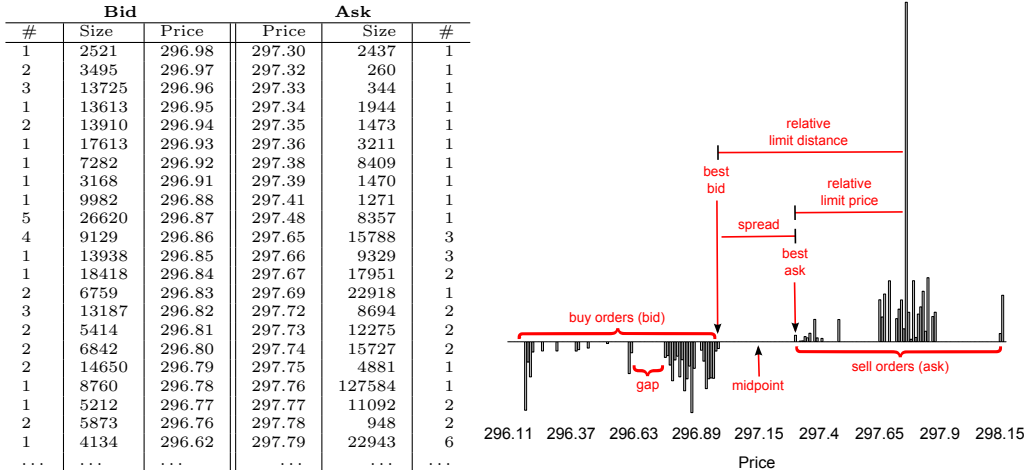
| # | Size | Price | Price | Size | # |
|---|---|---|---|---|---|
| | **Bid** | | **Ask** | | |
| 1 | 2521 | 296.98 | 297.30 | 2437 | 1 |
| 2 | 3495 | 296.97 | 297.32 | 260 | 1 |
| 3 | 13725 | 296.96 | 297.33 | 344 | 1 |
| 1 | 13613 | 296.95 | 297.34 | 1944 | 1 |
| 2 | 13910 | 296.94 | 297.35 | 1473 | 1 |
| 1 | 17613 | 296.93 | 297.36 | 3211 | 1 |
| 1 | 7282 | 296.92 | 297.38 | 8409 | 1 |
| 1 | 3168 | 296.91 | 297.39 | 1470 | 1 |
| 1 | 9982 | 296.88 | 297.41 | 1271 | 1 |
| 5 | 26620 | 296.87 | 297.48 | 8357 | 1 |
| 4 | 9129 | 296.86 | 297.65 | 15788 | 3 |
| 1 | 13938 | 296.85 | 297.66 | 9329 | 3 |
| 1 | 18418 | 296.84 | 297.67 | 17951 | 2 |
| 2 | 6759 | 296.83 | 297.69 | 22918 | 1 |
| 3 | 13187 | 296.82 | 297.72 | 8694 | 2 |
| 2 | 5414 | 296.81 | 297.73 | 12275 | 2 |
| 2 | 6842 | 296.80 | 297.74 | 15727 | 2 |
| 2 | 14650 | 296.79 | 297.75 | 4881 | 1 |
| 1 | 8760 | 296.78 | 297.76 | 127584 | 1 |
| 1 | 5212 | 296.77 | 297.77 | 11092 | 2 |
| 2 | 5873 | 296.76 | 297.78 | 948 | 2 |
| 1 | 4134 | 296.62 | 297.79 | 22943 | 6 |
| ... | ... | ... | ... | ... | ... |

relative limit distance
best bid
relative limit price
spread
best ask
buy orders (bid)
gap
midpoint
sell orders (ask)

296.11 296.37 296.63 296.89 297.15 297.4 297.65 297.9 298.15
Price